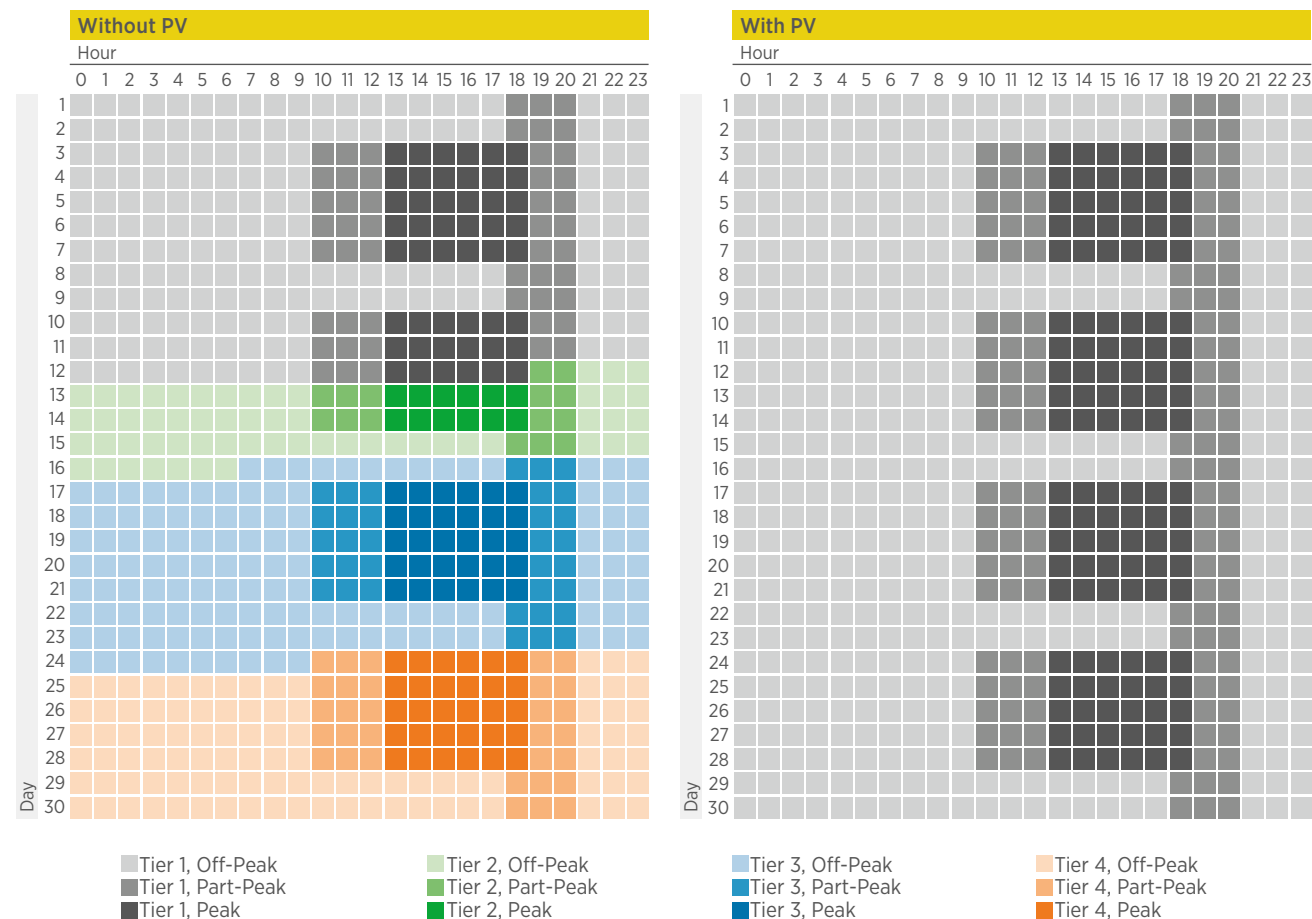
Without PV

Hour

0 1 2 3 4 5 6 7 8 9 10 11 12 13 14 15 16 17 18 19 20 21 22 23

Day

1 2 3 4 5 6 7 8 9 10 11 12 13 14 15 16 17 18 19 20 21 22 23 24 25 26 27 28 29 30

With PV

Hour

0 1 2 3 4 5 6 7 8 9 10 11 12 13 14 15 16 17 18 19 20 21 22 23

Day

1 2 3 4 5 6 7 8 9 10 11 12 13 14 15 16 17 18 19 20 21 22 23 24 25 26 27 28 29 30

Tier 1, Off-Peak
Tier 1, Part-Peak
Tier 1, Peak
Tier 2, Off-Peak
Tier 2, Part-Peak
Tier 2, Peak
Tier 3, Off-Peak
Tier 3, Part-Peak
Tier 3, Peak
Tier 4, Off-Peak
Tier 4, Part-Peak
Tier 4, Peak